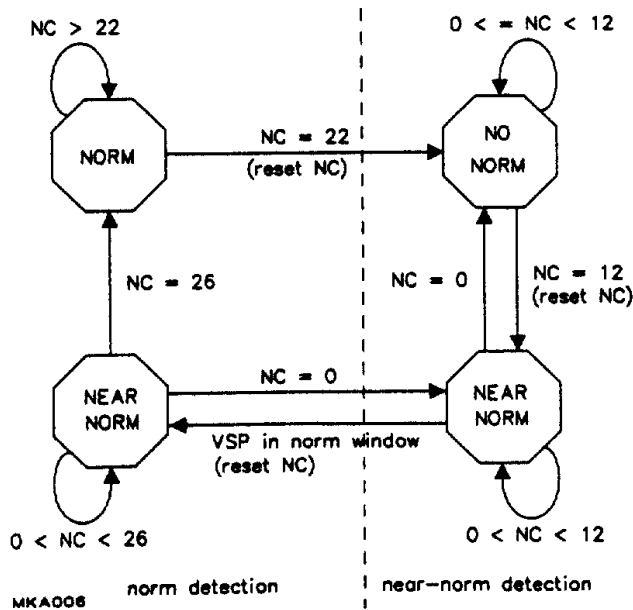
NC > 22

NORM

NC = 22
(reset NC)

0 < = NC < 12

NO
NORM

NC = 26

NC = 0

NC = 12
(reset NC)

NEAR
NORM

NC = 0

VSP in norm window
(reset NC)

NEAR
NORM

0 < NC < 26

0 < NC < 12

MKA006

norm detection

near–norm detection